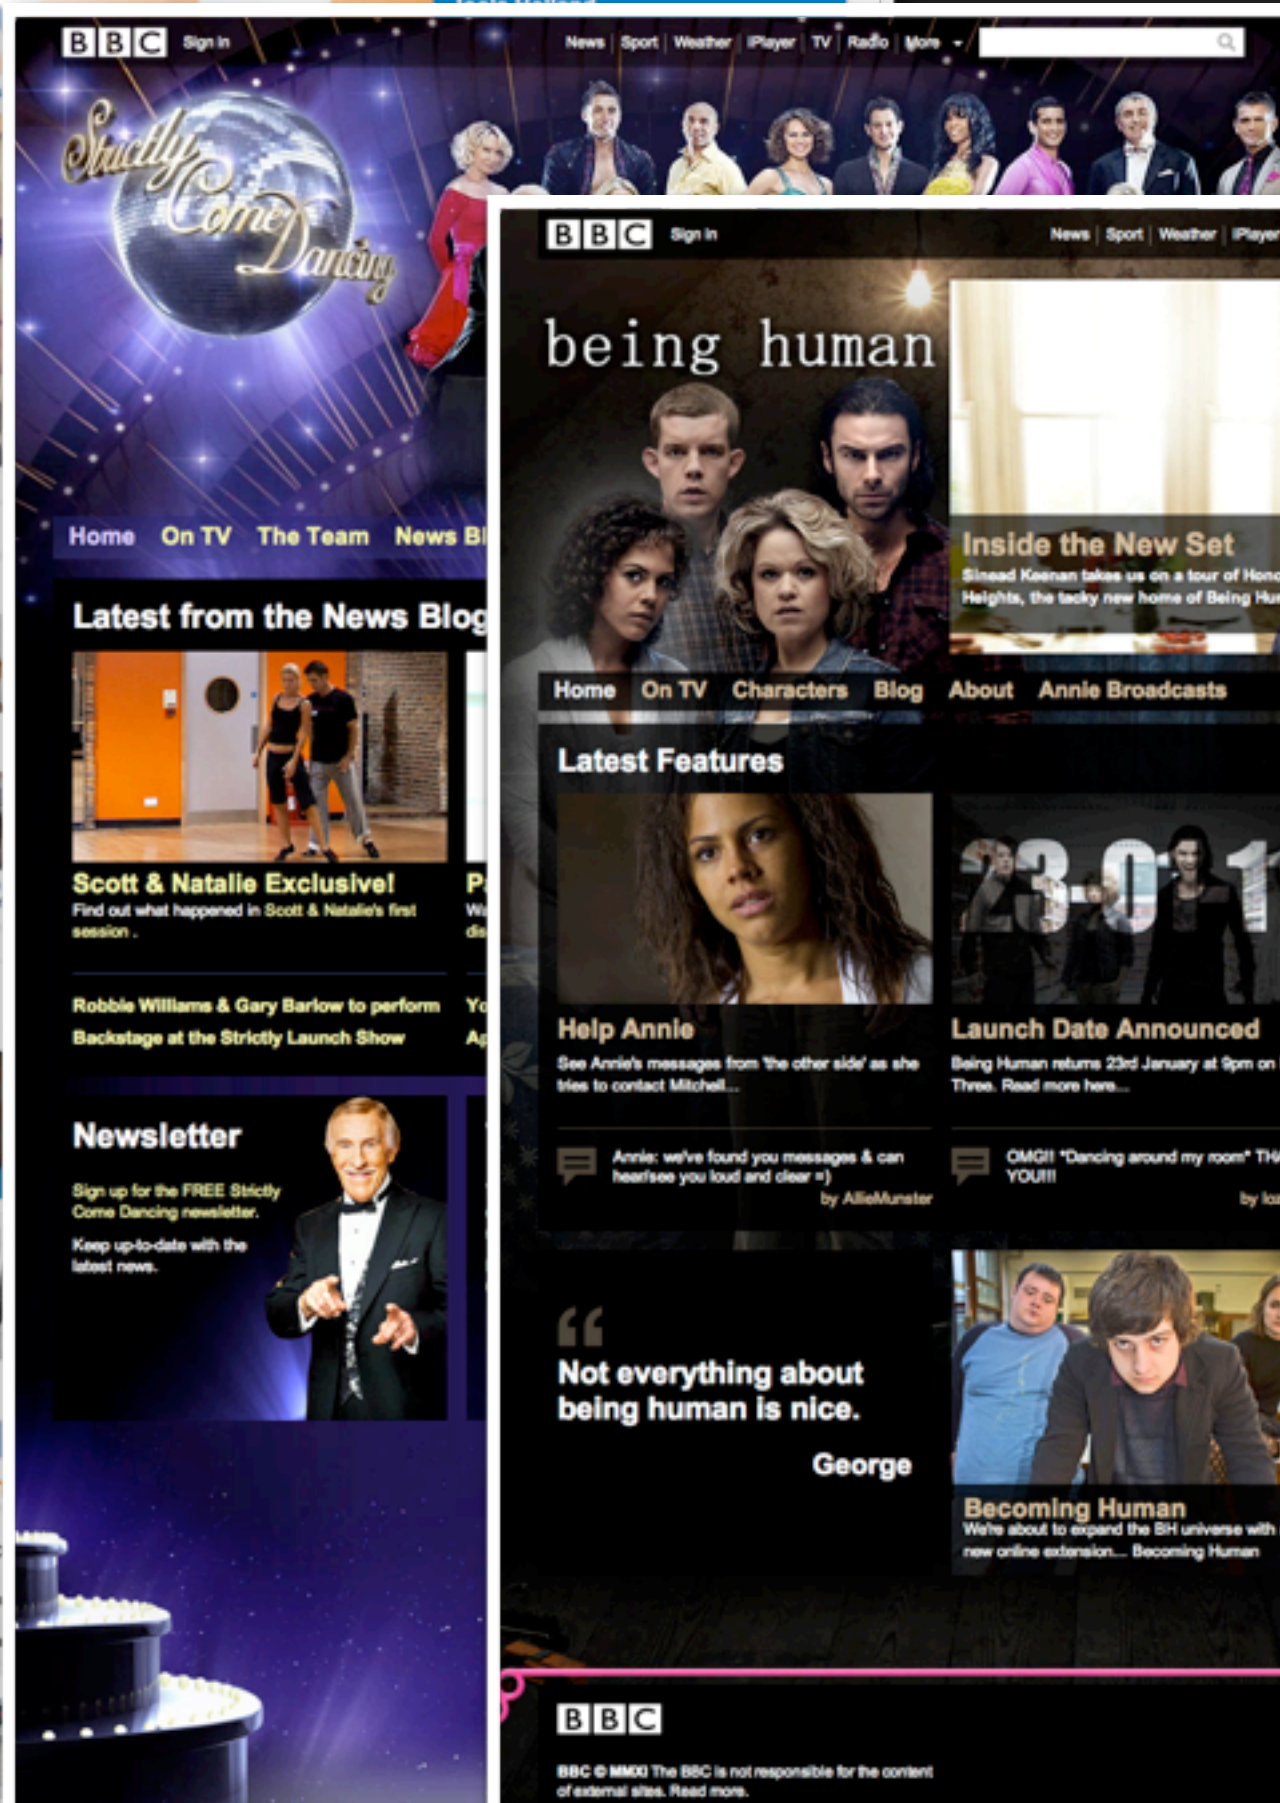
BBC Sign in

News | Sport | Weather | iPlayer | TV | Radio | More

Strictly Come Dancing

Home On TV The Team News Bl

Latest from the News Blog

Scott & Natalie Exclusive!

Find out what happened in Scott & Natalie's first session .

P

Wi di

Robbie Williams & Gary Barlow to perform

Backstage at the Strictly Launch Show

Yo

Ap

Newsletter

Sign up for the FREE Strictly Come Dancing newsletter.

Keep up-to-date with the latest news.

BBC Sign in

News | Sport | Weather | iPlayer

being human

Inside the New Set

Sinead Keenan takes us on a tour of Hon Heights, the tacky new home of Being Hu

Home On TV Characters Blog About Annie Broadcasts

Latest Features

23-01

Help Annie

See Annie's messages from 'the other side' as she tries to contact Mitchell...

Launch Date Announced

Being Human returns 23rd January at 9pm on Three. Read more here...

Annie: we've found you messages & can hear/see you loud and clear =)

by AllieMunster

OMG!! "Dancing around my room" TH YOU!!!

by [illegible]

Not everything about being human is nice.

George

Becoming Human

We're about to expand the BH universe with new online extension... Becoming Human

BBC

BBC © MMX The BBC is not responsible for the content of external sites. Read more.